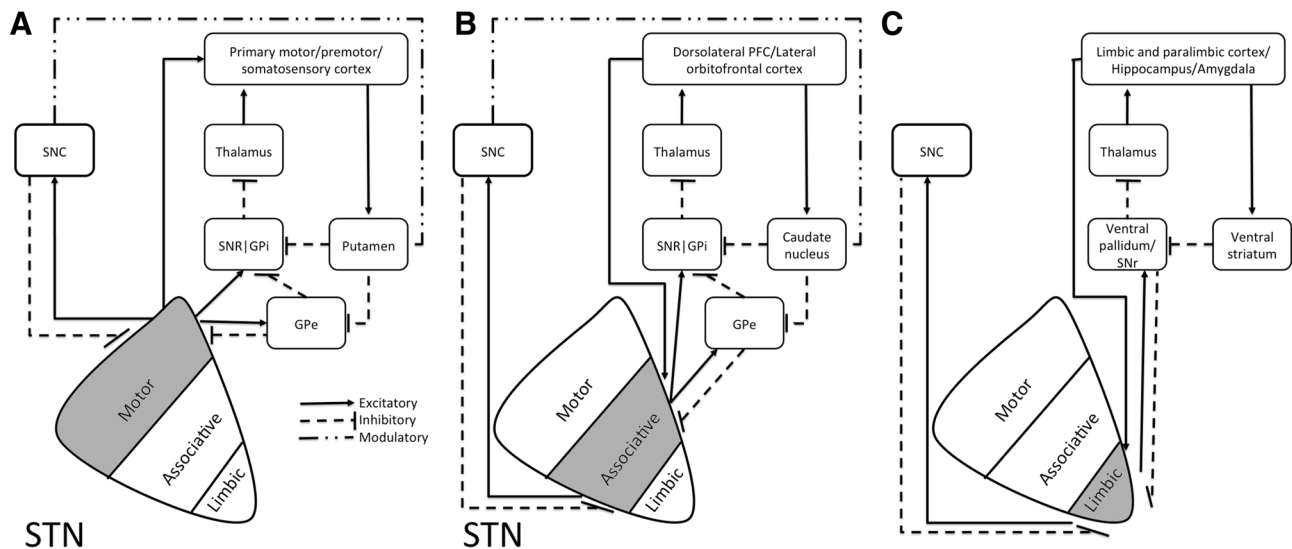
A

Primary motor/premotor/ somatosensory cortex

SNC

Thalamus

SNR|GPi

Putamen

GPe

Motor

Associative

Limbic

Excitatory
Inhibitory
Modulatory

STN

B

Dorsolateral PFC/Lateral orbitofrontal cortex

SNC

Thalamus

SNR|GPi

Caudate nucleus

GPe

Motor

Associative

Limbic

STN

C

Limbic and paralimbic cortex/ Hippocampus/Amygdala

SNC

Thalamus

Ventral pallidum/ SNr

Ventral striatum

Motor

Associative

Limbic